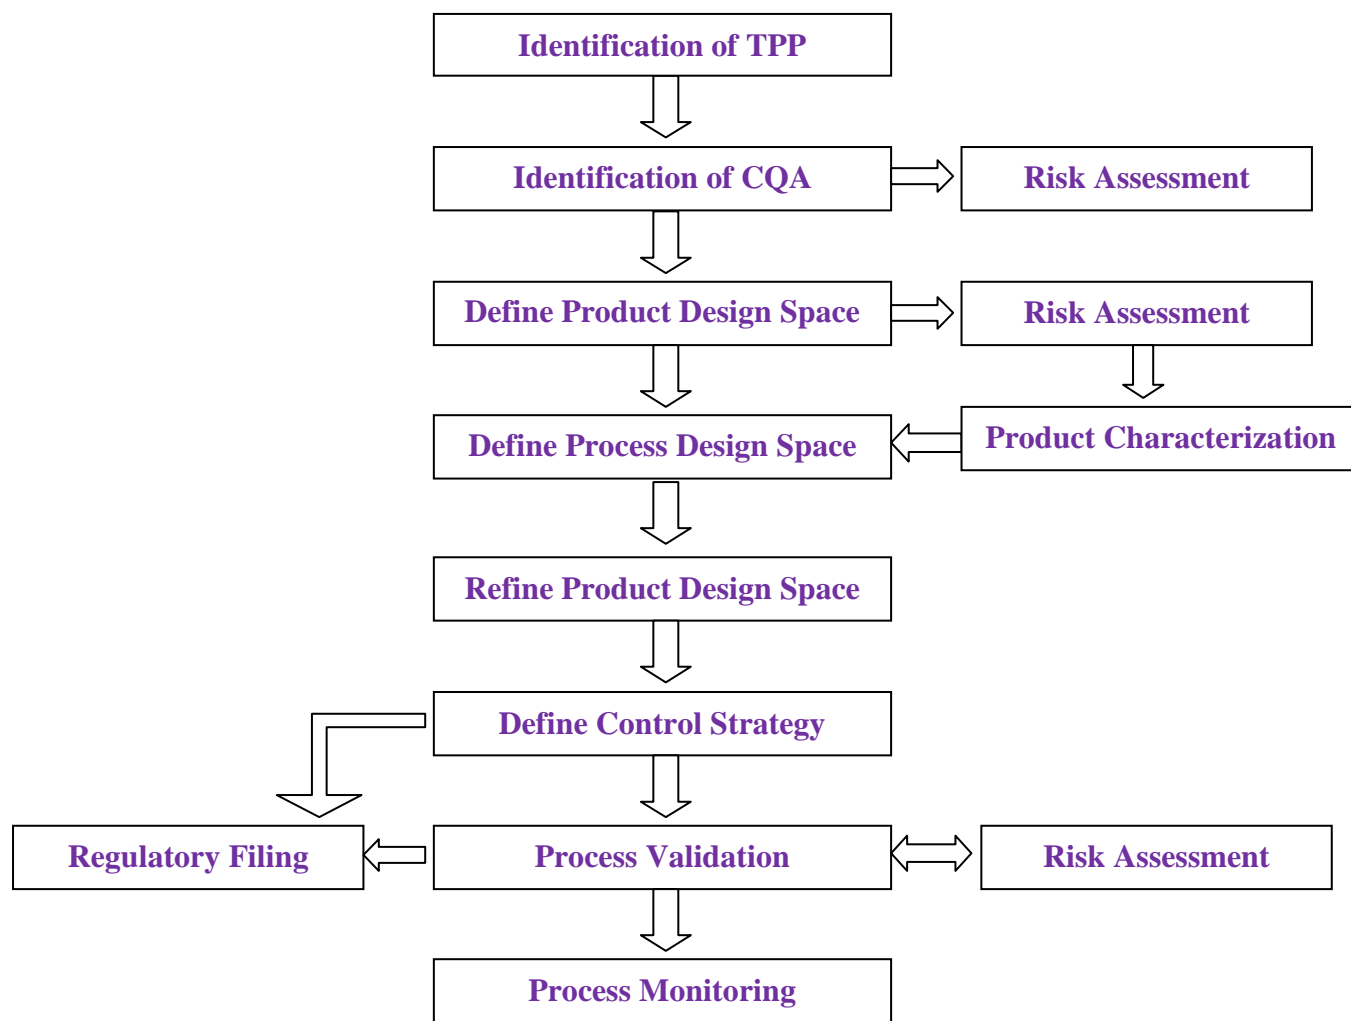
Identification of TPP

Identification of CQA

Risk Assessment

Define Product Design Space

Risk Assessment

Define Process Design Space

Product Characterization

Refine Product Design Space

Define Control Strategy

Regulatory Filing

Process Validation

Risk Assessment

Process Monitoring